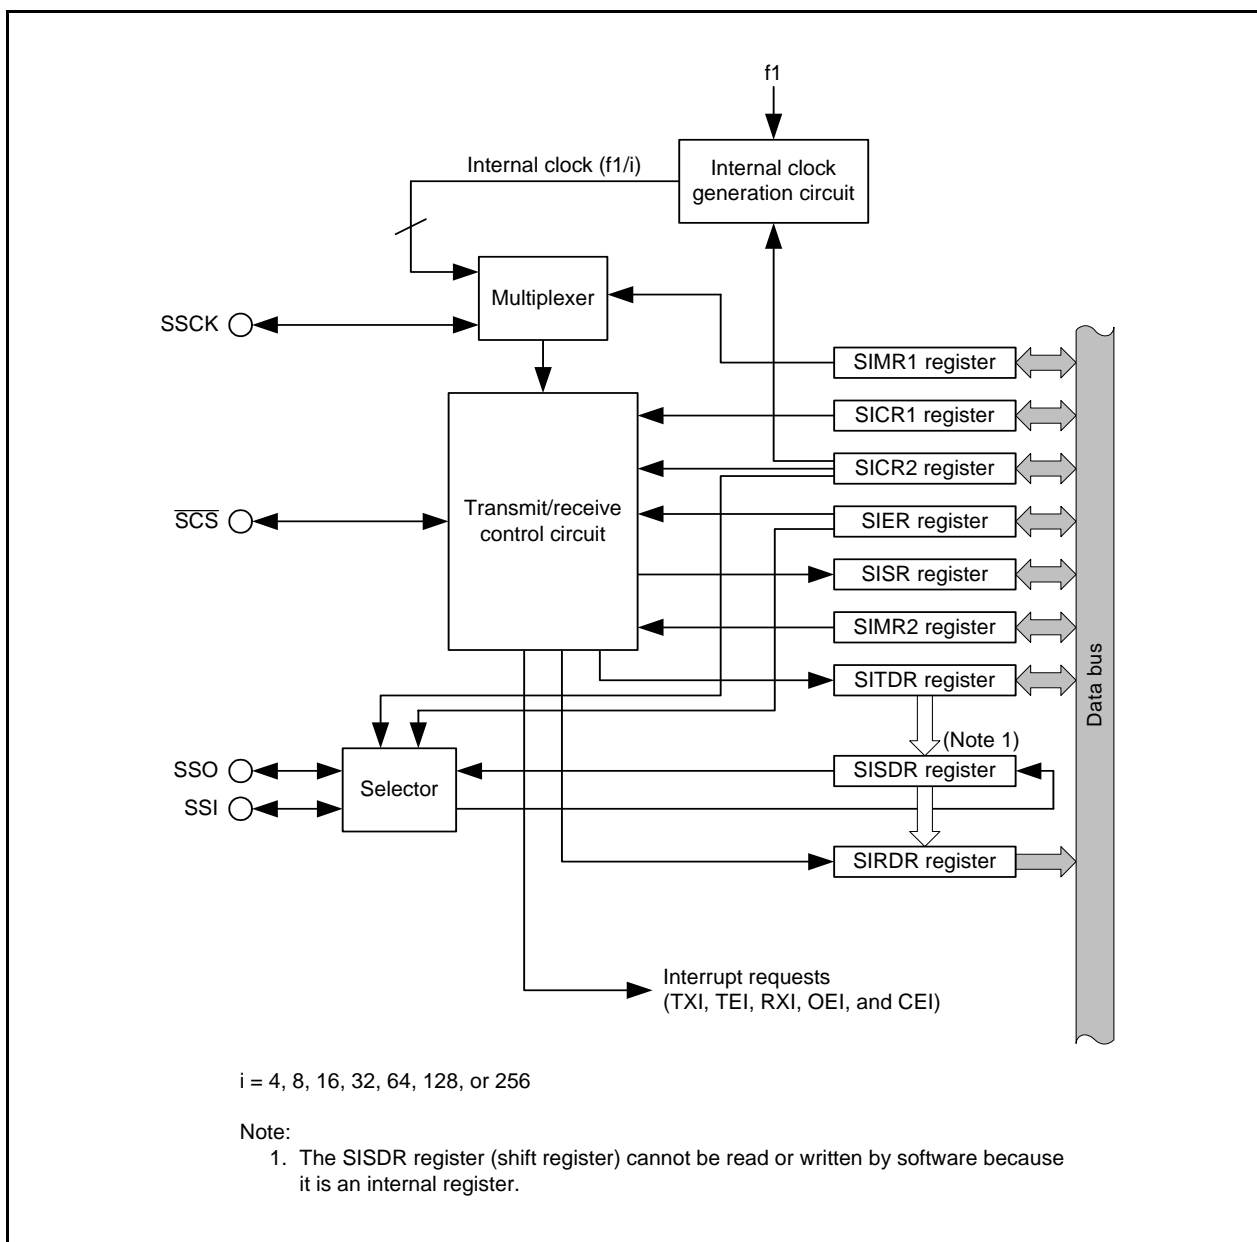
f1

Internal clock generation circuit

Internal clock (f1/i)

Multiplexer

SSCK

SIMR1 register

SICR1 register

SICR2 register

$\overline{SCS}$

Transmit/receive control circuit

SIER register

SISR register

SIMR2 register

SITDR register

Data bus

(Note 1)

SSO

SSI

Selector

SISDR register

SIRDR register

Interrupt requests (TXI, TEI, RXI, OEI, and CEI)

i = 4, 8, 16, 32, 64, 128, or 256

Note:
1. The SISDR register (shift register) cannot be read or written by software because it is an internal register.